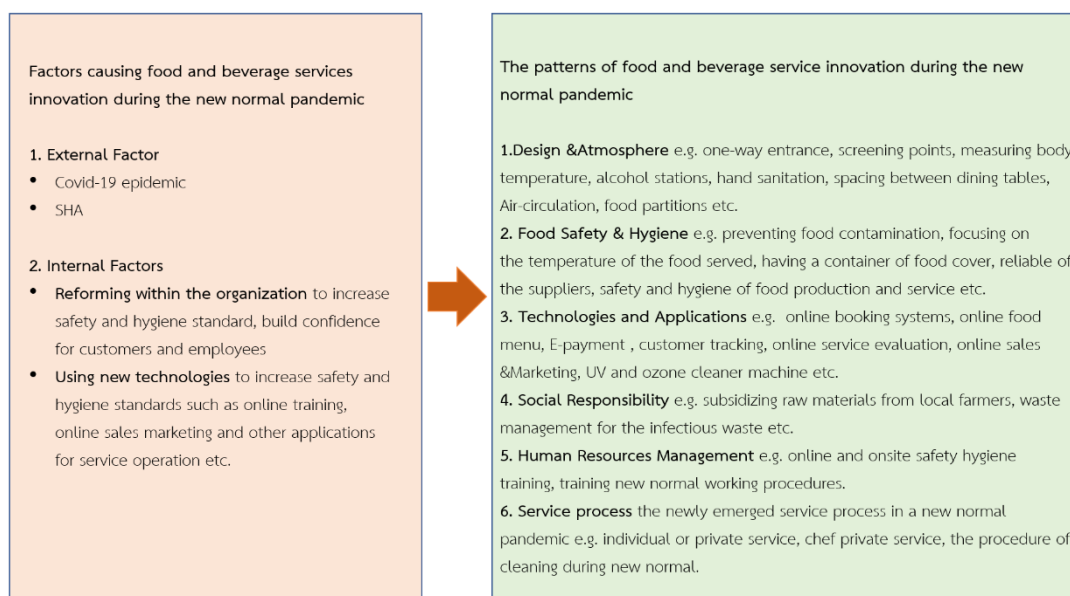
Factors causing food and beverage services innovation during the new normal pandemic

1. External Factor
- Covid-19 epidemic
- SHA

2. Internal Factors
- Reforming within the organization to increase safety and hygiene standard, build confidence for customers and employees
- Using new technologies to increase safety and hygiene standards such as online training, online sales marketing and other applications for service operation etc.

The patterns of food and beverage service innovation during the new normal pandemic

1.Design &Atmosphere e.g. one-way entrance, screening points, measuring body temperature, alcohol stations, hand sanitation, spacing between dining tables, Air-circulation, food partitions etc.
2. Food Safety & Hygiene e.g. preventing food contamination, focusing on the temperature of the food served, having a container of food cover, reliable of the suppliers, safety and hygiene of food production and service etc.
3. Technologies and Applications e.g. online booking systems, online food menu, E-payment , customer tracking, online service evaluation, online sales &Marketing, UV and ozone cleaner machine etc.
4. Social Responsibility e.g. subsidizing raw materials from local farmers, waste management for the infectious waste etc.
5. Human Resources Management e.g. online and onsite safety hygiene training, training new normal working procedures.
6. Service process the newly emerged service process in a new normal pandemic e.g. individual or private service, chef private service, the procedure of cleaning during new normal.